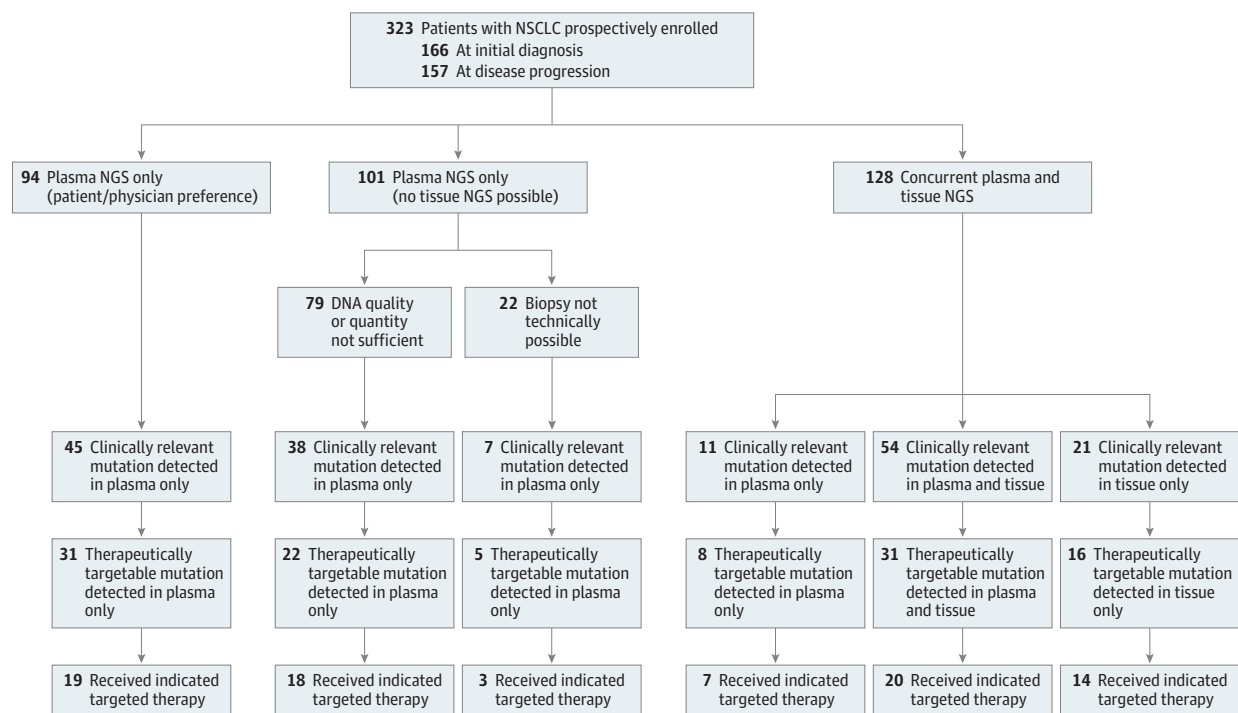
**323** Patients with NSCLC prospectively enrolled
**166** At initial diagnosis
**157** At disease progression

**94** Plasma NGS only (patient/physician preference)

**101** Plasma NGS only (no tissue NGS possible)

**128** Concurrent plasma and tissue NGS

**79** DNA quality or quantity not sufficient

**22** Biopsy not technically possible

**45** Clinically relevant mutation detected in plasma only

**38** Clinically relevant mutation detected in plasma only

**7** Clinically relevant mutation detected in plasma only

**11** Clinically relevant mutation detected in plasma only

**54** Clinically relevant mutation detected in plasma and tissue

**21** Clinically relevant mutation detected in tissue only

**31** Therapeutically targetable mutation detected in plasma only

**22** Therapeutically targetable mutation detected in plasma only

**5** Therapeutically targetable mutation detected in plasma only

**8** Therapeutically targetable mutation detected in plasma only

**31** Therapeutically targetable mutation detected in plasma and tissue

**16** Therapeutically targetable mutation detected in tissue only

**19** Received indicated targeted therapy

**18** Received indicated targeted therapy

**3** Received indicated targeted therapy

**7** Received indicated targeted therapy

**20** Received indicated targeted therapy

**14** Received indicated targeted therapy